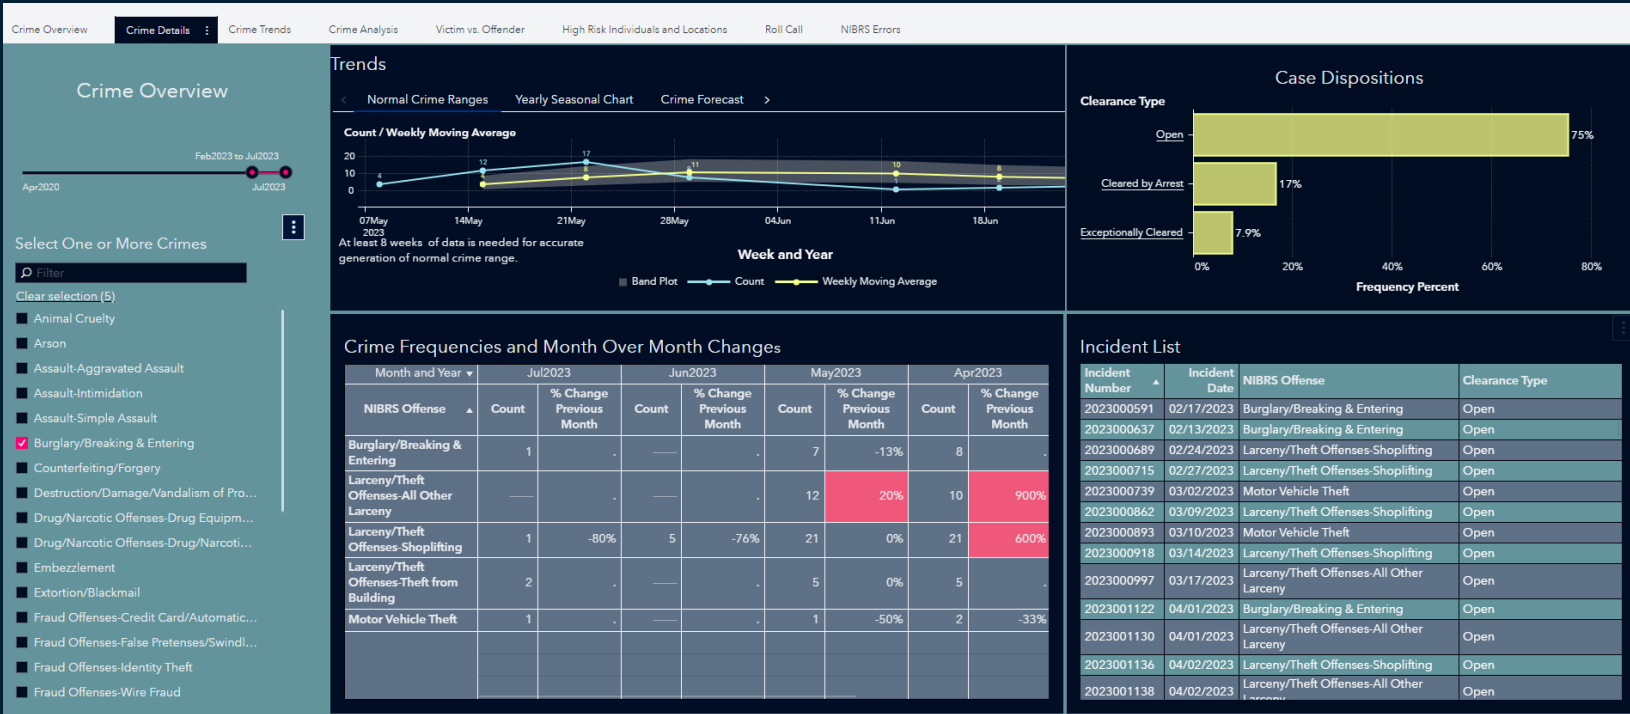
Crime Overview | Crime Details | Crime Trends | Crime Analysis | Victim vs. Offender | High Risk Individuals and Locations | Roll Call | NIBRS Errors

Crime Overview

Feb2023 to Jul2023
Apr2020
Jul2023

Select One or More Crimes

Filter

Clear selection (5)

Animal Cruelty
Arson
Assault-Aggravated Assault
Assault-Intimidation
Assault-Simple Assault
Burglary/Breaking & Entering
Counterfeiting/Forgery
Destruction/Damage/Vandalism of Pro...
Drug/Narcotic Offenses-Drug Equipm...
Drug/Narcotic Offenses-Drug/Narcoti...
Embezzlement
Extortion/Blackmail
Fraud Offenses-Credit Card/Automatic...
Fraud Offenses-False Pretenses/Swindl...
Fraud Offenses-Identity Theft
Fraud Offenses-Wire Fraud

Trends

Normal Crime Ranges | Yearly Seasonal Chart | Crime Forecast

Count / Weekly Moving Average

20
10
0

4 12 17 8 11 10 8

07May 2023 | 14May | 21May | 28May | 04Jun | 11Jun | 18Jun

At least 8 weeks of data is needed for accurate generation of normal crime range.

Week and Year

Band Plot | Count | Weekly Moving Average

Case Dispositions

Clearance Type

Open 75%
Cleared by Arrest 17%
Exceptionally Cleared 7.9%

0% 20% 40% 60% 80%

Frequency Percent

Crime Frequencies and Month Over Month Changes

| Month and Year | Jul2023 | | Jun2023 | | May2023 | | Apr2023 | |
|---|---|---|---|---|---|---|---|---|
| NIBRS Offense | Count | % Change Previous Month | Count | % Change Previous Month | Count | % Change Previous Month | Count | % Change Previous Month |
| Burglary/Breaking & Entering | 1 | . | — | . | 7 | -13% | 8 | . |
| Larceny/Theft Offenses-All Other Larceny | — | . | — | . | 12 | 20% | 10 | 900% |
| Larceny/Theft Offenses-Shoplifting | 1 | -80% | 5 | -76% | 21 | 0% | 21 | 600% |
| Larceny/Theft Offenses-Theft from Building | 2 | — | — | . | 5 | 0% | 5 | . |
| Motor Vehicle Theft | 1 | — | — | . | 1 | -50% | 2 | -33% |

Incident List

| Incident Number | Incident Date | NIBRS Offense | Clearance Type |
|---|---|---|---|
| 2023000591 | 02/17/2023 | Burglary/Breaking & Entering | Open |
| 2023000637 | 02/13/2023 | Burglary/Breaking & Entering | Open |
| 2023000689 | 02/24/2023 | Larceny/Theft Offenses-Shoplifting | Open |
| 2023000715 | 02/27/2023 | Larceny/Theft Offenses-Shoplifting | Open |
| 2023000739 | 03/02/2023 | Motor Vehicle Theft | Open |
| 2023000862 | 03/09/2023 | Larceny/Theft Offenses-Shoplifting | Open |
| 2023000893 | 03/10/2023 | Motor Vehicle Theft | Open |
| 2023000918 | 03/14/2023 | Larceny/Theft Offenses-Shoplifting | Open |
| 2023000997 | 03/17/2023 | Larceny/Theft Offenses-All Other Larceny | Open |
| 2023001122 | 04/01/2023 | Burglary/Breaking & Entering | Open |
| 2023001130 | 04/01/2023 | Larceny/Theft Offenses-All Other Larceny | Open |
| 2023001136 | 04/02/2023 | Larceny/Theft Offenses-Shoplifting | Open |
| 2023001138 | 04/02/2023 | Larceny/Theft Offenses-All Other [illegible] | Open |